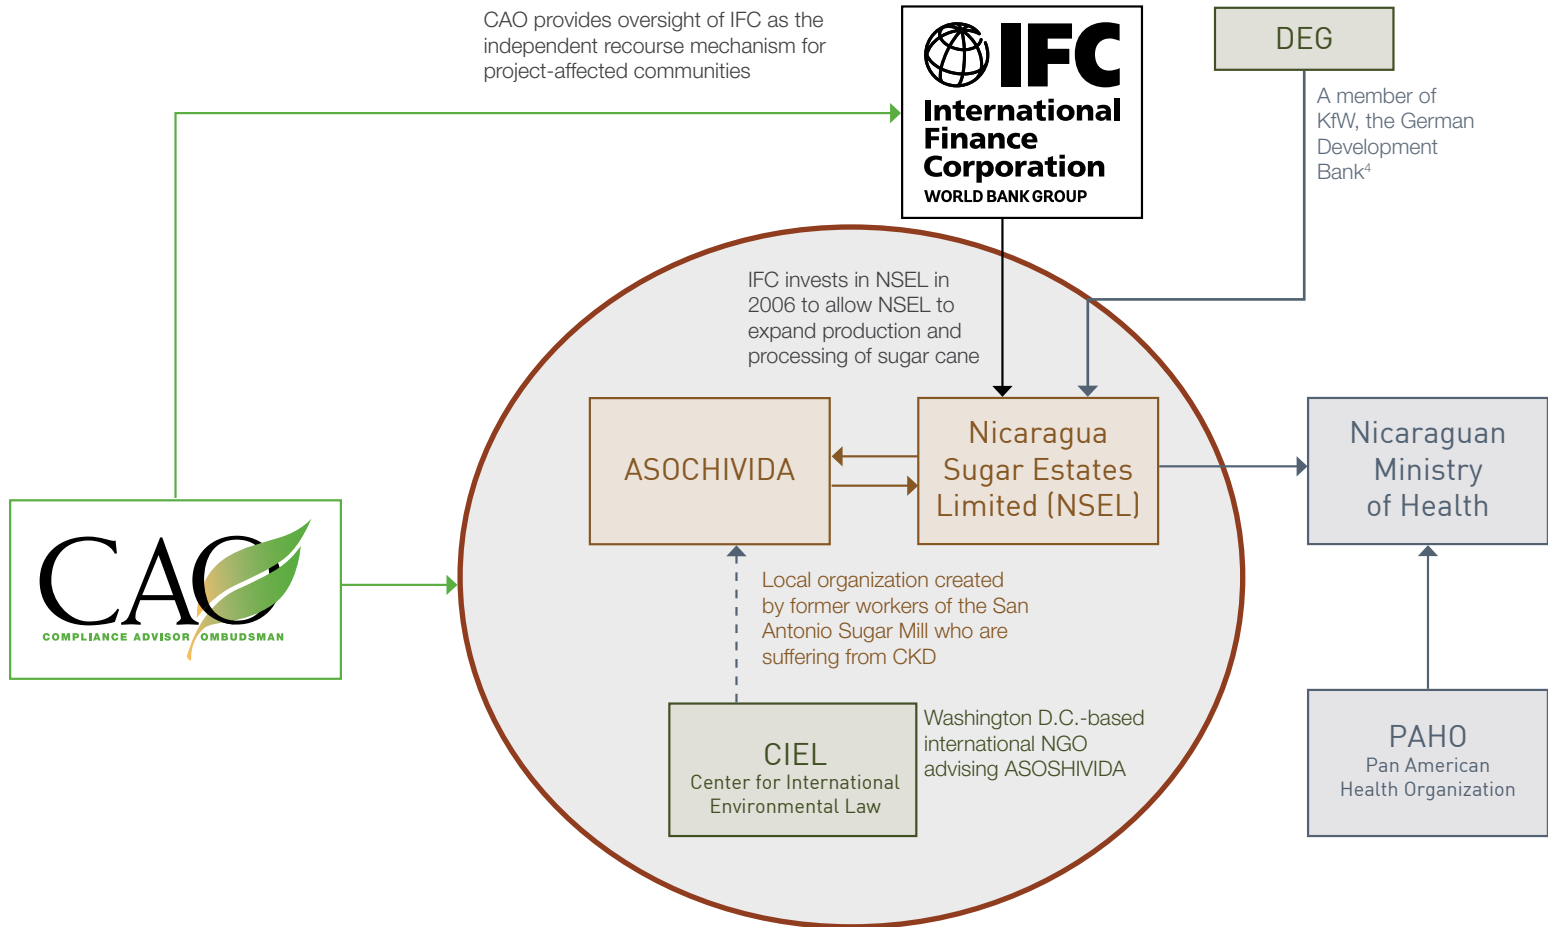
CAO provides oversight of IFC as the independent recourse mechanism for project-affected communities

IFC
International Finance Corporation
WORLD BANK GROUP

DEG

A member of KfW, the German Development Bank$^4$

IFC invests in NSEL in 2006 to allow NSEL to expand production and processing of sugar cane

ASOCHIVIDA

Nicaragua Sugar Estates Limited (NSEL)

Nicaraguan Ministry of Health

CAO
COMPLIANCE ADVISOR OMBUDSMAN

Local organization created by former workers of the San Antonio Sugar Mill who are suffering from CKD

CIEL
Center for International Environmental Law

Washington D.C.-based international NGO advising ASOSHIVIDA

PAHO
Pan American Health Organization